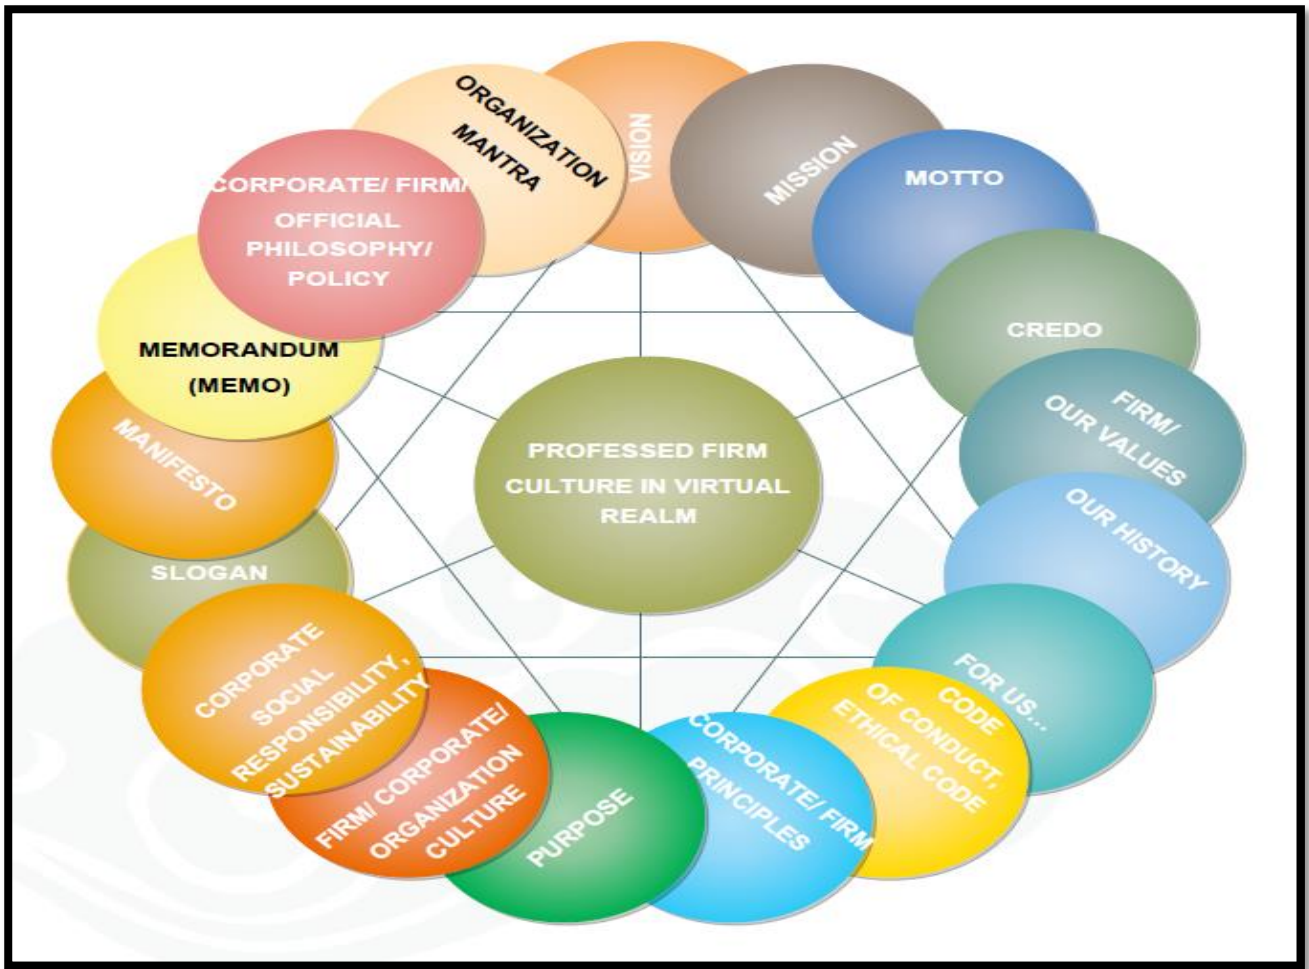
ORGANIZATION MANTRA

VISION

MISSION

MOTTO

CORPORATE/ FIRM/ OFFICIAL PHILOSOPHY/ POLICY

CREDO

MEMORANDUM (MEMO)

FIRM/ OUR VALUES

MANIFESTO

PROFESSED FIRM CULTURE IN VIRTUAL REALM

OUR HISTORY

SLOGAN

FOR US...

CORPORATE SOCIAL RESPONSIBILITY, SUSTAINABILITY

CODE OF CONDUCT, ETHICAL CODE

FIRM/ CORPORATE/ ORGANIZATION CULTURE

PURPOSE

CORPORATE/ FIRM PRINCIPLES